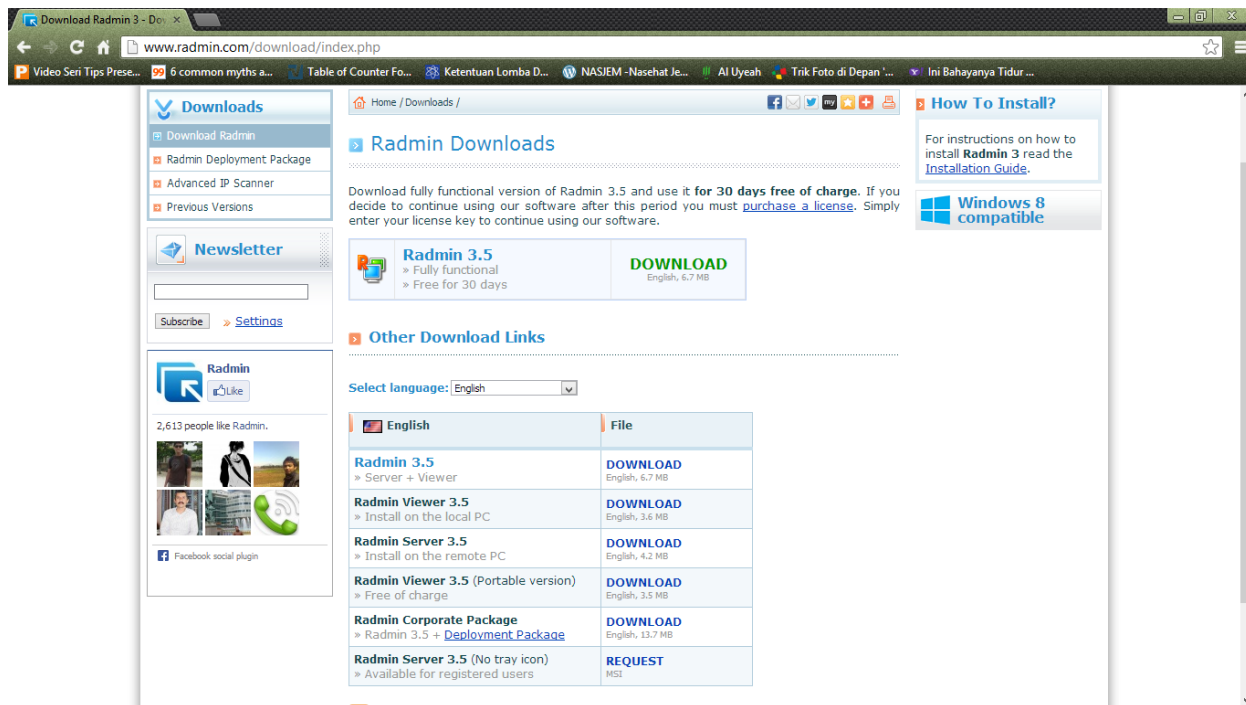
Download Radmin 3 - Do

www.radmin.com/download/index.php

Video Seri Tips Prese... 6 common myths a... Table of Counter Fo... Ketentuan Lomba D... NASJEM -Nasehat Je... Al Uyeah Trik Foto di Depan '... Ini Bahayanya Tidur ...

Downloads
Download Radmin
Radmin Deployment Package
Advanced IP Scanner
Previous Versions

Newsletter

Subscribe » Settings

Radmin
Like

2,613 people like Radmin.

Facebook social plugin

Home / Downloads /

Radmin Downloads

Download fully functional version of Radmin 3.5 and use it for 30 days free of charge. If you decide to continue using our software after this period you must purchase a license. Simply enter your license key to continue using our software.

Radmin 3.5
» Fully functional
» Free for 30 days

DOWNLOAD
English, 6.7 MB

Other Download Links

Select language: English

| English | File |
|---|---|
| Radmin 3.5 » Server + Viewer | DOWNLOAD English, 6.7 MB |
| Radmin Viewer 3.5 » Install on the local PC | DOWNLOAD English, 3.6 MB |
| Radmin Server 3.5 » Install on the remote PC | DOWNLOAD English, 4.2 MB |
| Radmin Viewer 3.5 (Portable version) » Free of charge | DOWNLOAD English, 3.5 MB |
| Radmin Corporate Package » Radmin 3.5 + Deployment Package | DOWNLOAD English, 13.7 MB |
| Radmin Server 3.5 (No tray icon) » Available for registered users | REQUEST MSI |

How To Install?

For instructions on how to install Radmin 3 read the Installation Guide.

Windows 8 compatible